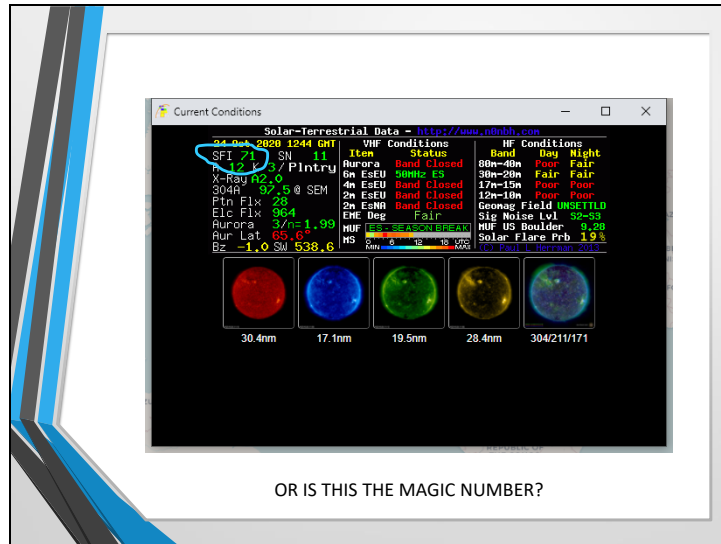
Current Conditions

Solar-Terrestrial Data - http://www.n0nbh.com

24 Oct 2020 1244 GMT
SFI 71 SN 11
A 12 K 3 / Plntry
X-Ray A2.0
304A 97.5 @ SEM
Ptn Flx 28
Elc Flx 964
Aurora 3/n=1.99
Aur Lat 65.6°
Bz -1.0 SW 538.6

VHF Conditions
| Item | Status |
|---|---|
| Aurora | Band Closed |
| 6m EsEU | 50MHz ES |
| 4m EsEU | Band Closed |
| 2m EsEU | Band Closed |
| 2m EsNA | Band Closed |
| EME Deg | Fair |

MUF ES - SEASON BREAK
MS 0 6 12 18 UTC
MIN MAX

HF Conditions
| Band | Day | Night |
|---|---|---|
| 80m-40m | Poor | Fair |
| 30m-20m | Fair | Fair |
| 17m-15m | Poor | Poor |
| 12m-10m | Poor | Poor |

Geomag Field UNSETTLD
Sig Noise Lvl S2-S3
MUF US Boulder 9.28
Solar Flare Prb 1%
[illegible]

30.4nm
17.1nm
19.5nm
28.4nm
304/211/171

OR IS THIS THE MAGIC NUMBER?